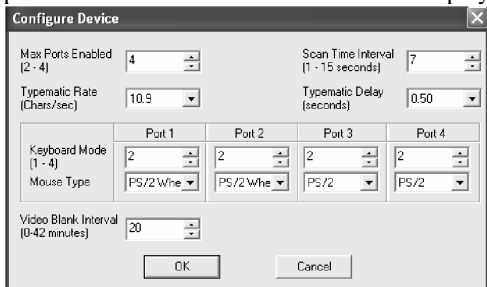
Configure Device

Max Ports Enabled (2 - 4) 4

Scan Time Interval (1 - 15 seconds) 7

Typematic Rate (Chars/sec) 10.9

Typematic Delay (seconds) 0.50

| | Port 1 | Port 2 | Port 3 | Port 4 |
|---|---|---|---|---|
| Keyboard Mode (1 - 4) | 2 | 2 | 2 | 2 |
| Mouse Type | PS/2 Whe | PS/2 Whe | PS/2 | PS/2 |

Video Blank Interval (0-42 minutes) 20

OK Cancel